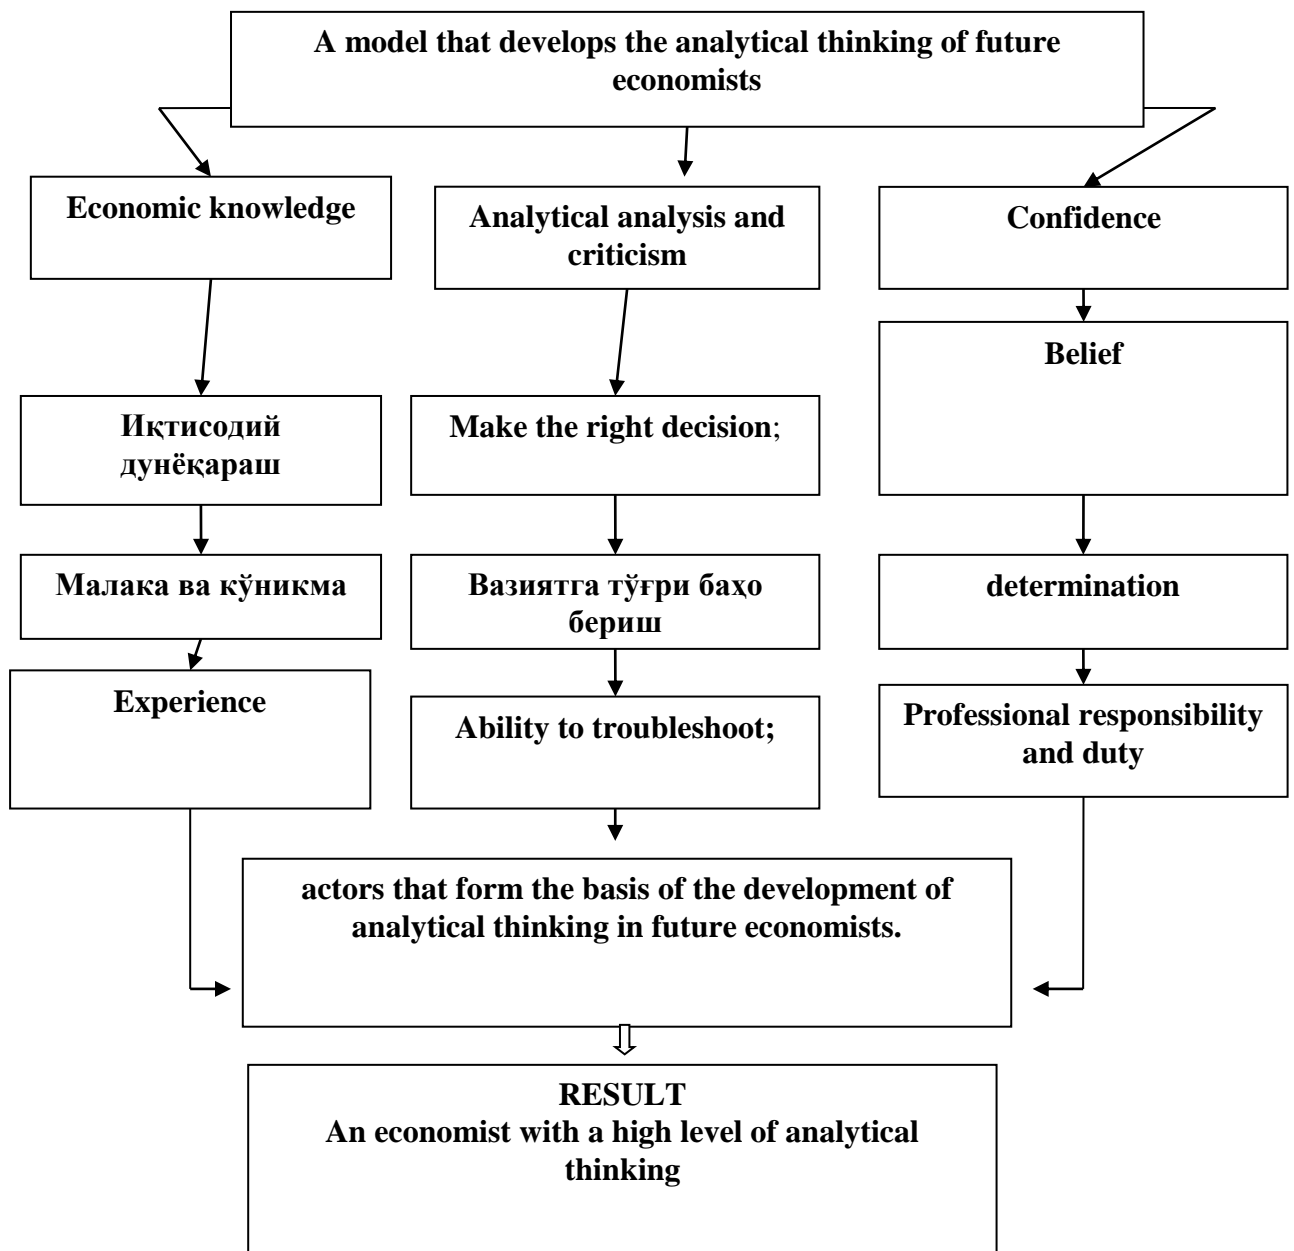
A model that develops the analytical thinking of future economists

Economic knowledge

Analytical analysis and criticism

Confidence

Belief

Иқтисодий дунёқараш

Make the right decision;

Малака ва кўникма

Вазиятга тўғри баҳо бериш

determination

Experience

Ability to troubleshoot;

Professional responsibility and duty

actors that form the basis of the development of analytical thinking in future economists.

RESULT
An economist with a high level of analytical thinking